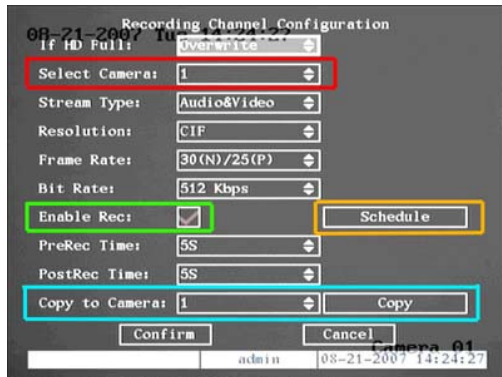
08-21-2007 Tue 14:24:27
Recording Channel Configuration

If HD Full: Overwrite

Select Camera: 1

Stream Type: Audio&Video

Resolution: CIF

Frame Rate: 30(N)/25(P)

Bit Rate: 512 Kbps

Enable Rec:

Schedule

PreRec Time: 5S

PostRec Time: 5S

Copy to Camera: 1

Copy

Confirm

Cancel

Camera 01

admin

08-21-2007 14:24:27